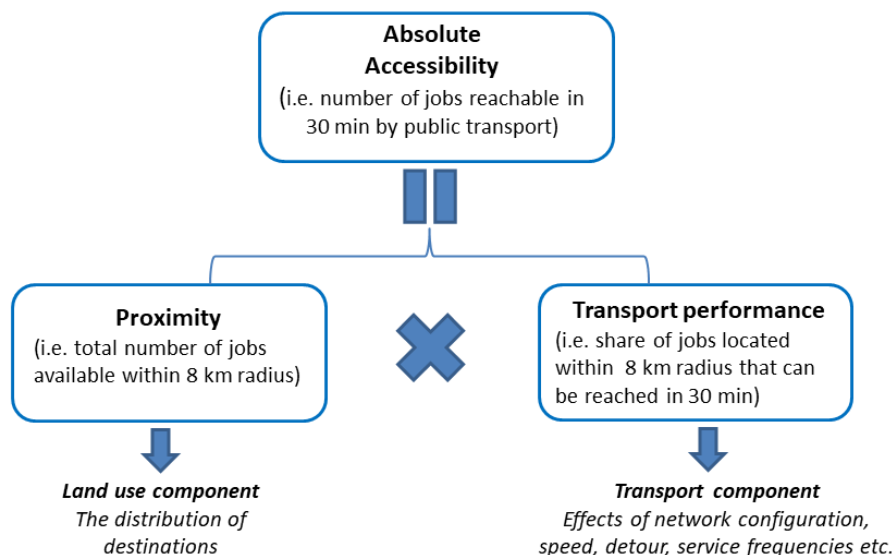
Absolute Accessibility
(i.e. number of jobs reachable in 30 min by public transport)

Proximity
(i.e. total number of jobs available within 8 km radius)

Transport performance
(i.e. share of jobs located within 8 km radius that can be reached in 30 min)

Land use component
The distribution of destinations

Transport component
Effects of network configuration, speed, detour, service frequencies etc.